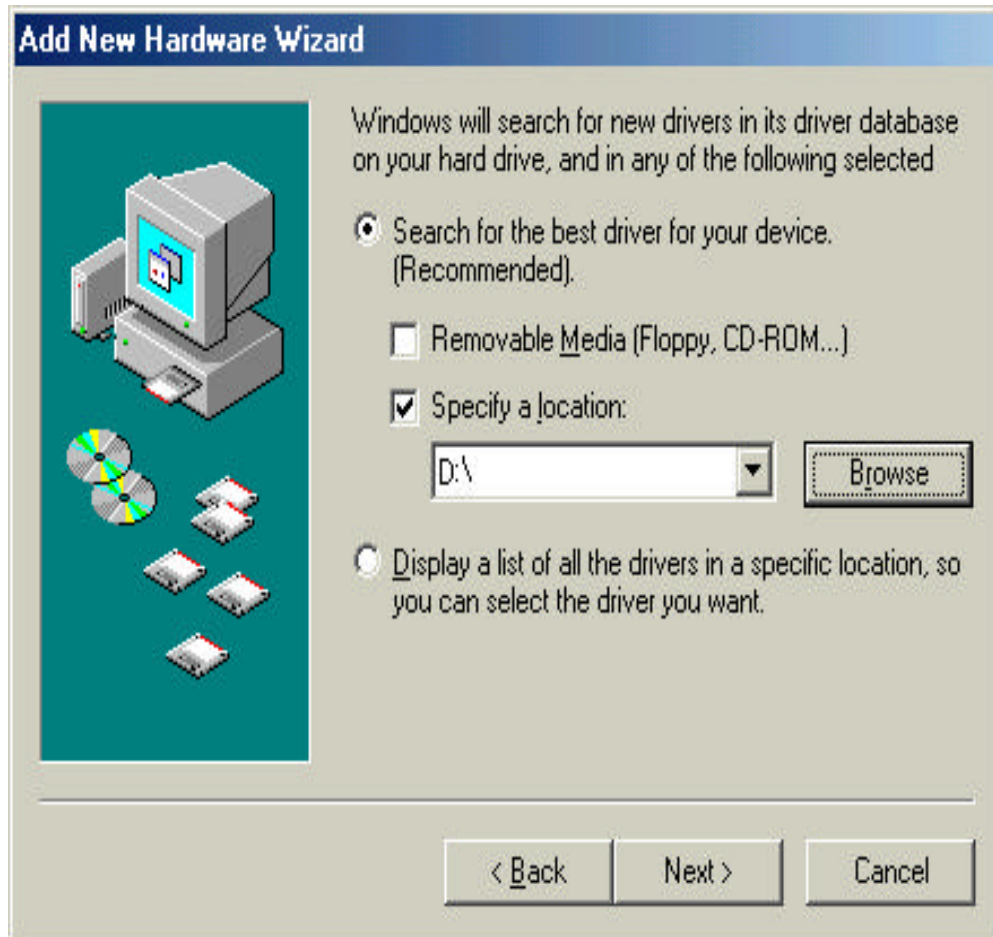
Add New Hardware Wizard

Windows will search for new drivers in its driver database on your hard drive, and in any of the following selected

Search for the best driver for your device. (Recommended).

Removable Media (Floppy, CD-ROM...)

Specify a location:

D:\

Browse

Display a list of all the drivers in a specific location, so you can select the driver you want.

< Back

Next >

Cancel